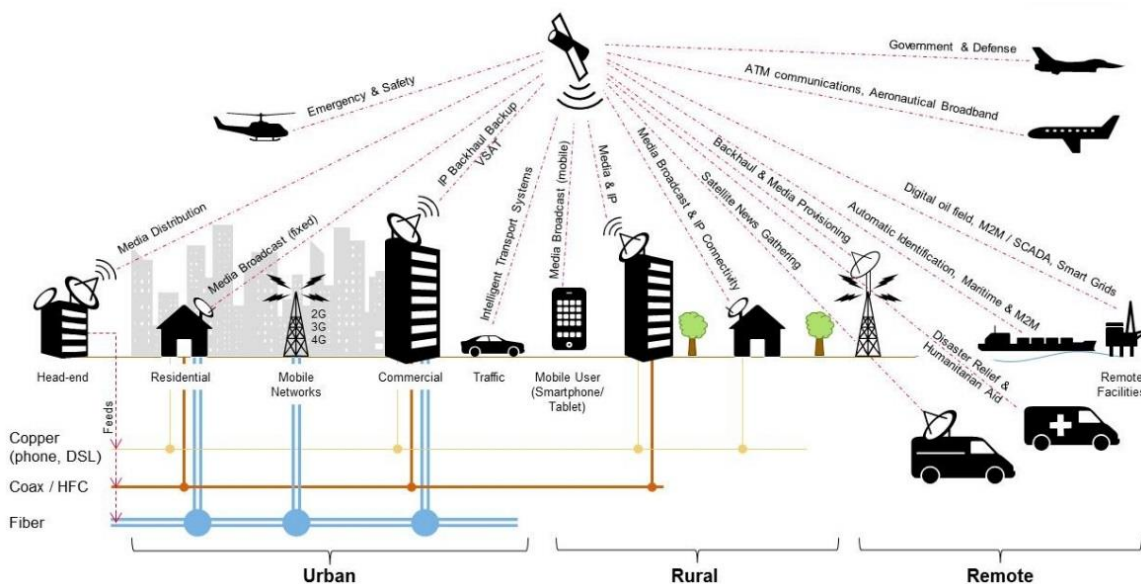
Government & Defense

ATM communications, Aeronautical Broadband

Emergency & Safety

IP Backhaul Backup VSAT

Intelligent Transport Systems

Media Broadcast (mobile)

Media & IP

Media Broadcast & IP Connectivity

Satellite News Gathering

Backhaul & Media Provisioning

Automatic Identification, Maritime & M2M

Digital oil field, M2M / SCADA, Smart Grids

Media Distribution

Media Broadcast (fixed)

2G
3G
4G

Disaster Relief & Humanitarian Aid

Head-end

Residential

Mobile Networks

Commercial

Traffic

Mobile User (Smartphone/ Tablet)

Remote Facilities

Feeds

Copper (phone, DSL)

Coax / HFC

Fiber

Urban

Rural

Remote